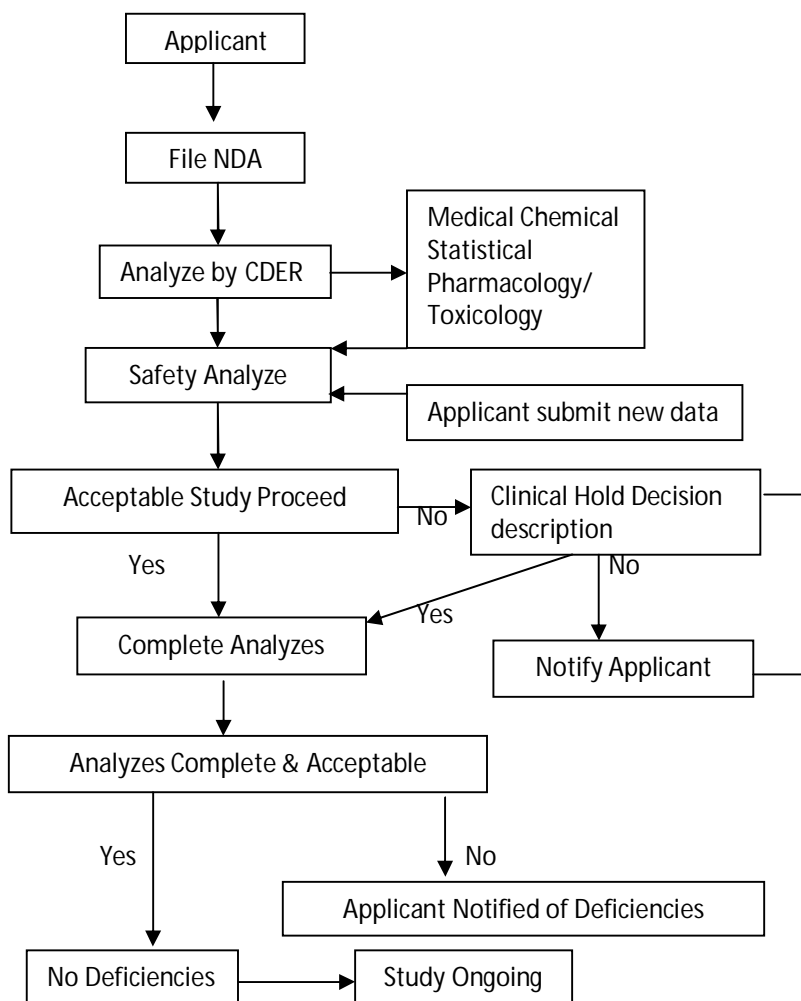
Applicant

File NDA

Analyze by CDER

Medical Chemical Statistical Pharmacology/ Toxicology

Safety Analyze

Applicant submit new data

Acceptable Study Proceed

No

Clinical Hold Decision description

Yes

No

Yes

Complete Analyzes

Notify Applicant

Analyzes Complete & Acceptable

Yes

No

Applicant Notified of Deficiencies

No Deficiencies

Study Ongoing